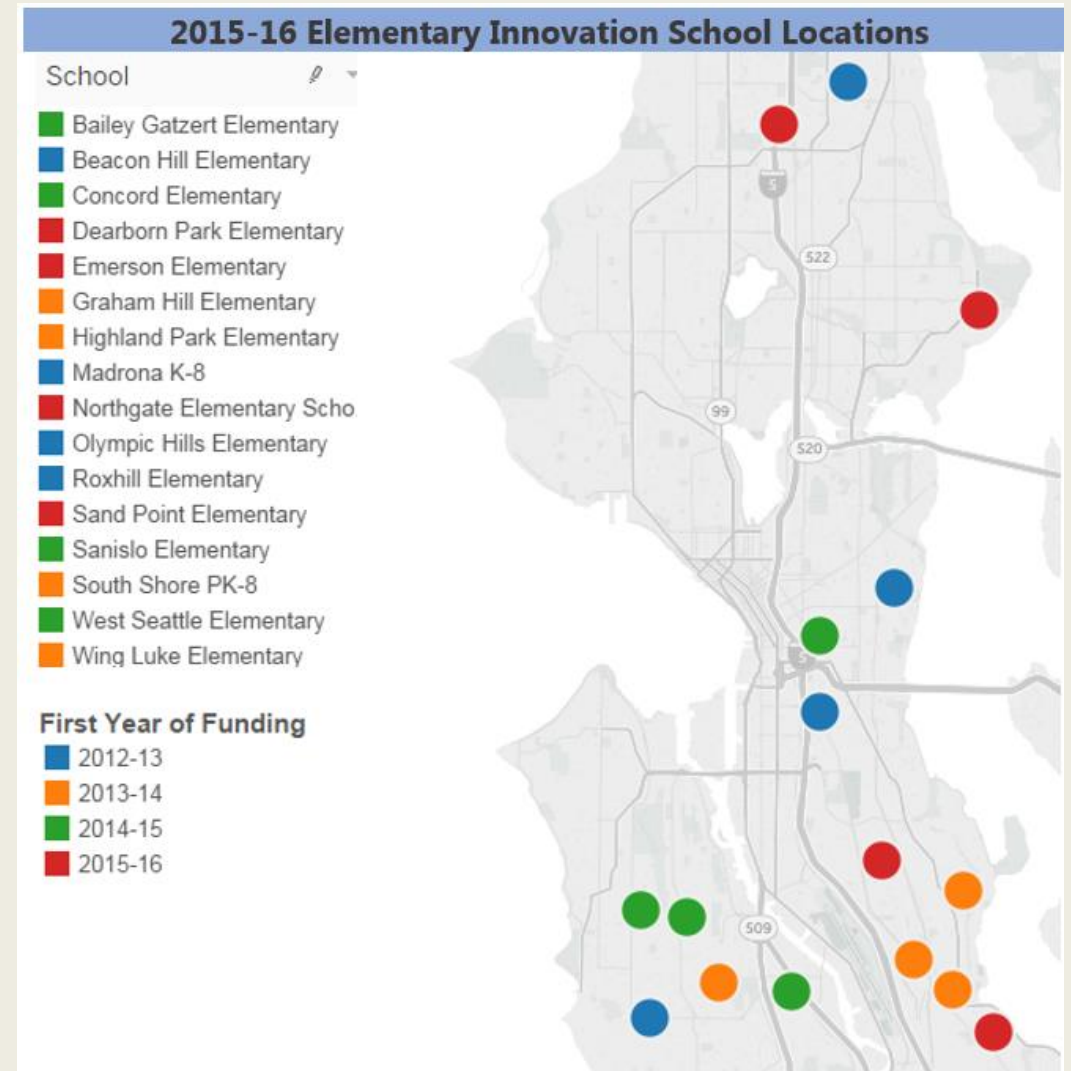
2015-16 Elementary Innovation School Locations

School

Bailey Gatzert Elementary
Beacon Hill Elementary
Concord Elementary
Dearborn Park Elementary
Emerson Elementary
Graham Hill Elementary
Highland Park Elementary
Madrona K-8
Northgate Elementary Scho
Olympic Hills Elementary
Roxhill Elementary
Sand Point Elementary
Sanislo Elementary
South Shore PK-8
West Seattle Elementary
Wing Luke Elementary

First Year of Funding
2012-13
2013-14
2014-15
2015-16

5
522
99
520
5
509